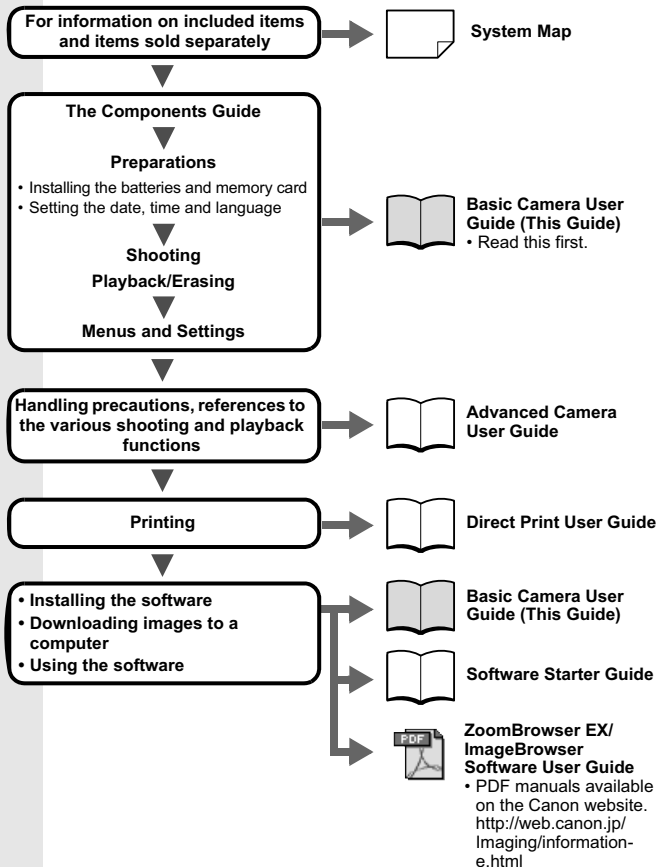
For information on included items and items sold separately

System Map

The Components Guide

Preparations

• Installing the batteries and memory card
• Setting the date, time and language

Shooting

Playback/Erasing

Menus and Settings

Basic Camera User Guide (This Guide)
• Read this first.

Handling precautions, references to the various shooting and playback functions

Advanced Camera User Guide

Printing

Direct Print User Guide

• Installing the software
• Downloading images to a computer
• Using the software

Basic Camera User Guide (This Guide)

Software Starter Guide

PDF

ZoomBrowser EX/ ImageBrowser Software User Guide
• PDF manuals available on the Canon website. http://web.canon.jp/Imaging/information-e.html